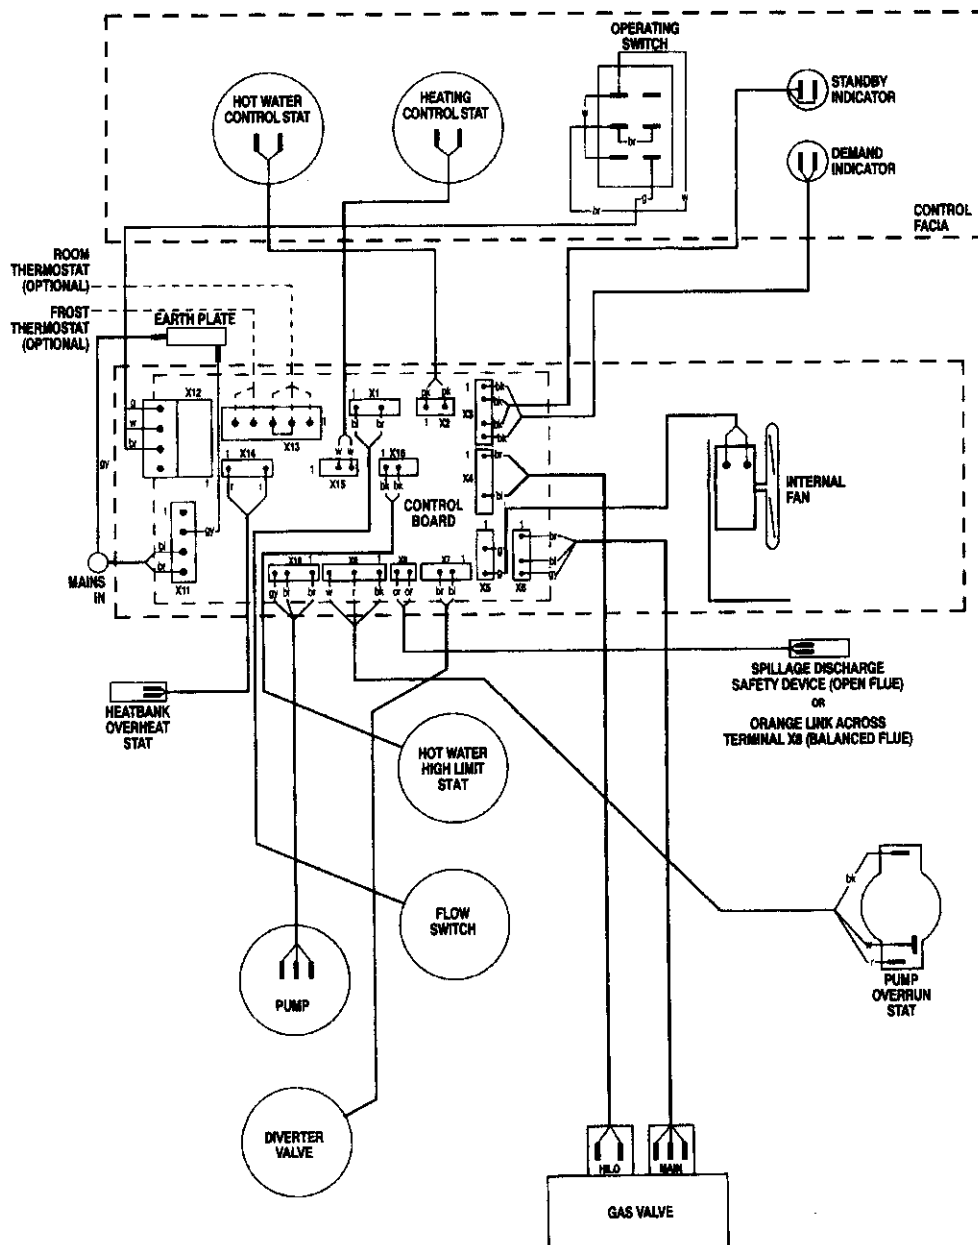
OPERATING SWITCH

HOT WATER CONTROL STAT

HEATING CONTROL STAT

STANDBY INDICATOR

DEMAND INDICATOR

CONTROL FACIA

ROOM THERMOSTAT (OPTIONAL)

FROST THERMOSTAT (OPTIONAL)

EARTH PLATE

X12

X13

X1

X2

X3

X4

X14

X15

X16

CONTROL BOARD

INTERNAL FAN

MAINS IN

X11

X10

X8

X9

X7

X5

X6

SPILLAGE DISCHARGE SAFETY DEVICE (OPEN FLUE)
OR
ORANGE LINK ACROSS TERMINAL X8 (BALANCED FLUE)

HEATBANK OVERHEAT STAT

HOT WATER HIGH LIMIT STAT

FLOW SWITCH

PUMP

PUMP OVERRUN STAT

DIVERTER VALVE

HILO

MAIN

GAS VALVE